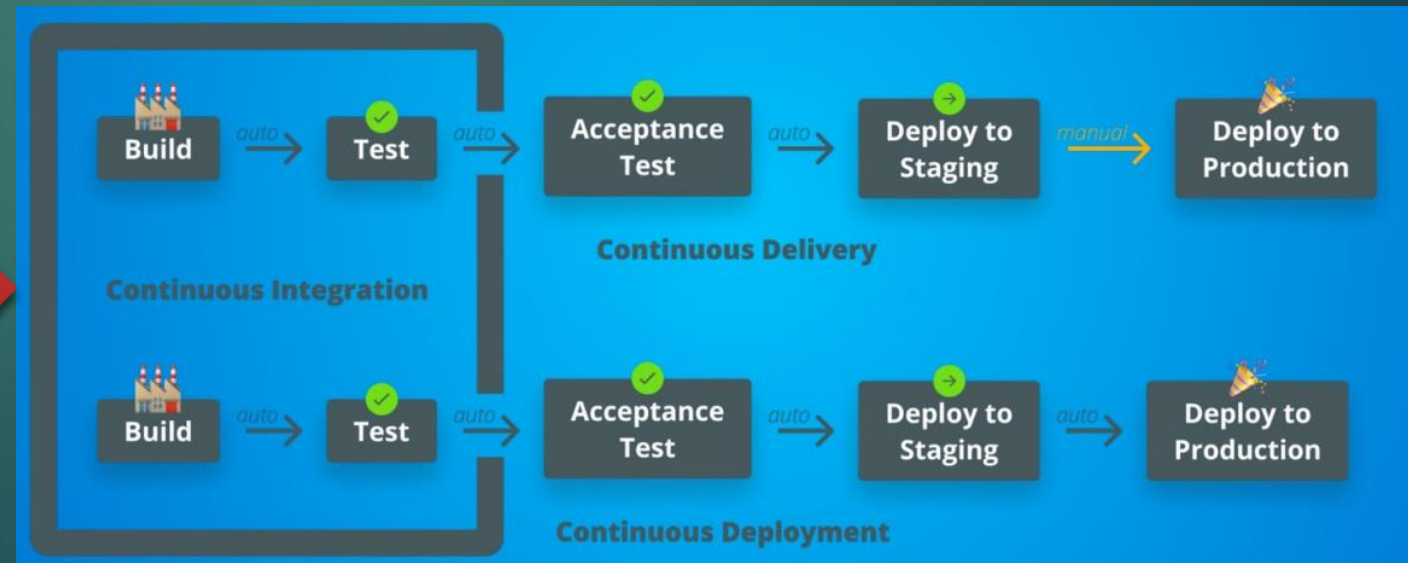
Build auto Test auto Acceptance Test auto Deploy to Staging manual Deploy to Production

Continuous Delivery

Continuous Integration

Build auto Test auto Acceptance Test auto Deploy to Staging auto Deploy to Production

Continuous Deployment